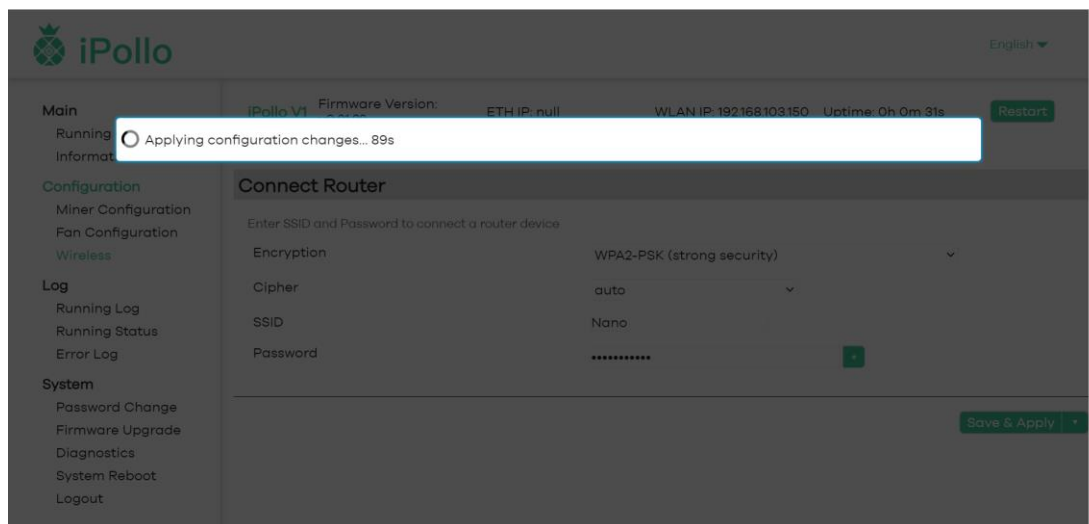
iPollo

English ▾

Main
Running
Informat

Applying configuration changes... 89s

iPollo V1 Firmware Version: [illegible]
ETH IP: null
WLAN IP: 192.168.103.150
Uptime: 0h 0m 31s
Restart

Configuration
Miner Configuration
Fan Configuration
Wireless

Log
Running Log
Running Status
Error Log

System
Password Change
Firmware Upgrade
Diagnostics
System Reboot
Logout

Connect Router

Enter SSID and Password to connect a router device

| | |
|---|---|
| Encryption | WPA2-PSK (strong security) |
| Cipher | auto |
| SSID | Nano |
| Password | ••••••••••• |

Save & Apply